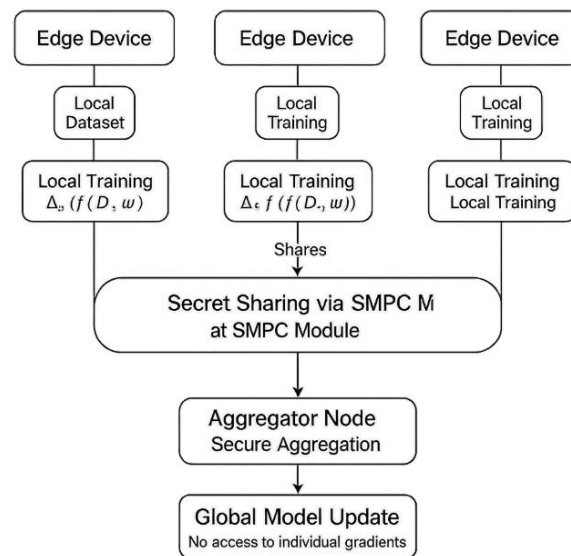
Edge Device

Edge Device

Edge Device

Local Dataset

Local Training

Local Training

Local Training
$\Delta_{„} (f(D, w)$

Local Training
$\Delta_{\epsilon} f(f(D_{\cdot}, w))$

Local Training
Local Training

Shares

Secret Sharing via SMPC M
at SMPC Module

Aggregator Node
Secure Aggregation

Global Model Update
No access to individual gradients